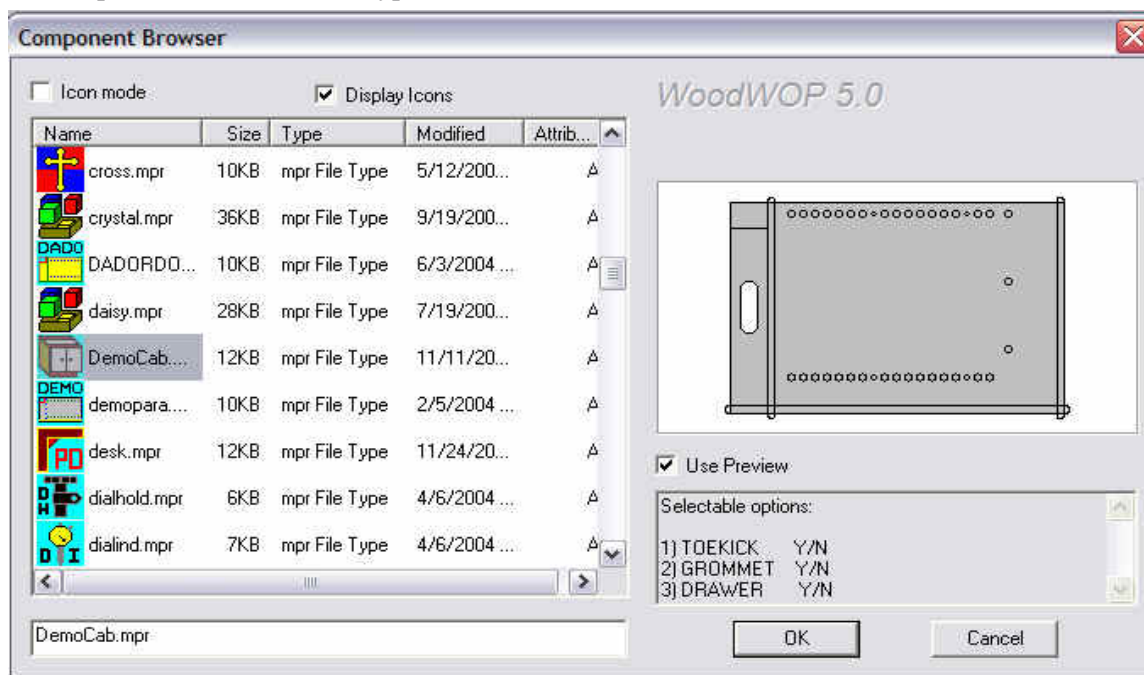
Component Browser

Icon mode

Display Icons

WoodWOP 5.0

| Name | Size | Type | Modified | Attrib... |
|---|---|---|---|---|
| cross.mpr | 10KB | mpr File Type | 5/12/200... | A |
| crystal.mpr | 36KB | mpr File Type | 9/19/200... | A |
| DADO DADORDO... | 10KB | mpr File Type | 6/3/2004 ... | A |
| daisy.mpr | 28KB | mpr File Type | 7/19/200... | A |
| DemoCab.... | 12KB | mpr File Type | 11/11/20... | A |
| DEMO demopara.... | 10KB | mpr File Type | 2/5/2004 ... | A |
| PD desk.mpr | 12KB | mpr File Type | 11/24/20... | A |
| DH dialhold.mpr | 6KB | mpr File Type | 4/6/2004 ... | A |
| DI dialind.mpr | 7KB | mpr File Type | 4/6/2004 ... | A |

DemoCab.mpr

Use Preview

Selectable options:

1) TOEKICK Y/N
2) GROMMET Y/N
3) DRAWER Y/N

OK

Cancel